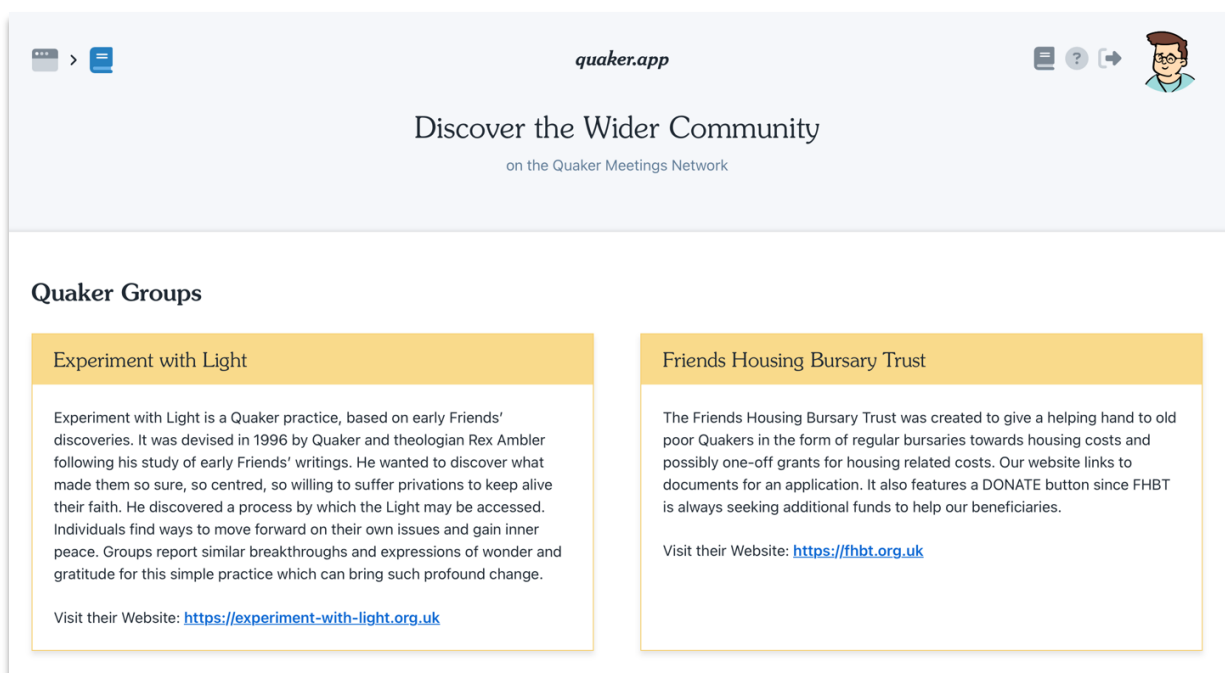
>

quaker.app

?

Discover the Wider Community

on the Quaker Meetings Network

Quaker Groups

Experiment with Light

Experiment with Light is a Quaker practice, based on early Friends' discoveries. It was devised in 1996 by Quaker and theologian Rex Ambler following his study of early Friends' writings. He wanted to discover what made them so sure, so centred, so willing to suffer privations to keep alive their faith. He discovered a process by which the Light may be accessed. Individuals find ways to move forward on their own issues and gain inner peace. Groups report similar breakthroughs and expressions of wonder and gratitude for this simple practice which can bring such profound change.

Visit their Website: https://experiment-with-light.org.uk

Friends Housing Bursary Trust

The Friends Housing Bursary Trust was created to give a helping hand to old poor Quakers in the form of regular bursaries towards housing costs and possibly one-off grants for housing related costs. Our website links to documents for an application. It also features a DONATE button since FHBT is always seeking additional funds to help our beneficiaries.

Visit their Website: https://fhbt.org.uk